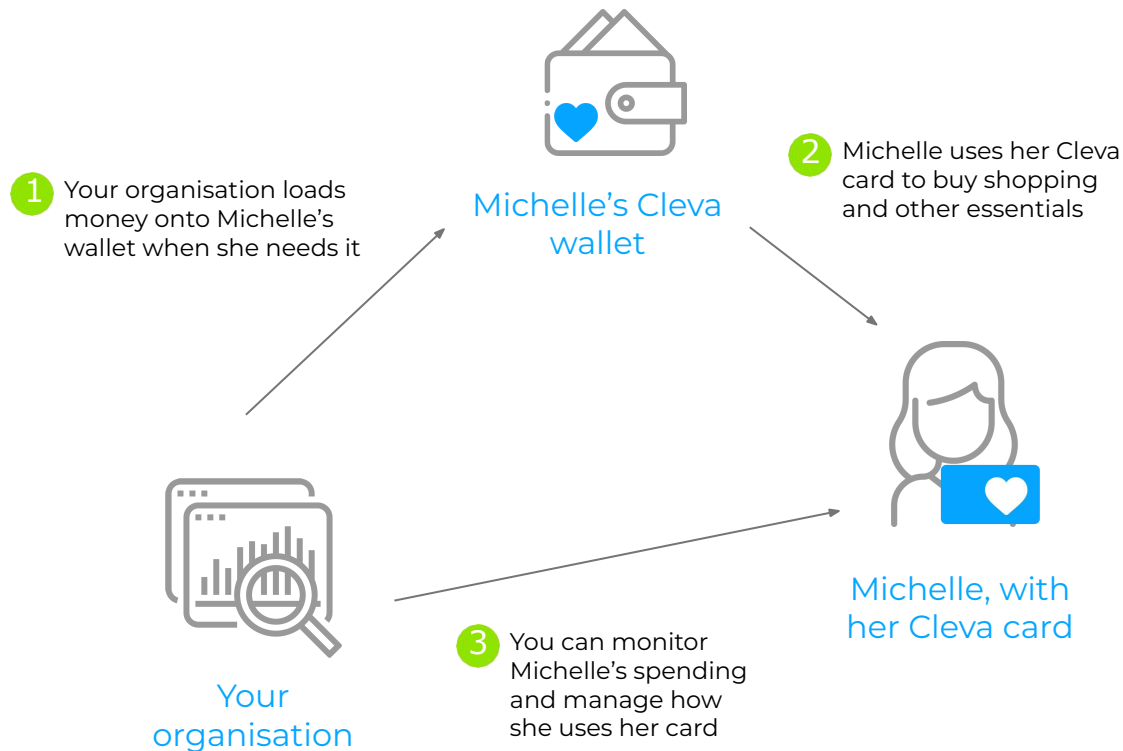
Michelle's Cleva wallet

1 Your organisation loads money onto Michelle's wallet when she needs it

2 Michelle uses her Cleva card to buy shopping and other essentials

Michelle, with her Cleva card

Your organisation

3 You can monitor Michelle's spending and manage how she uses her card